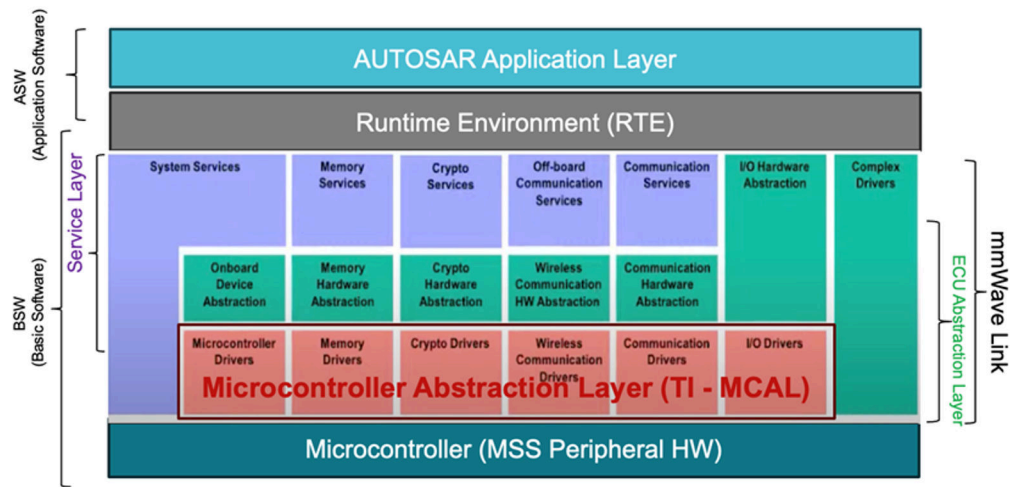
ASW (Application Software)

AUTOSAR Application Layer

Runtime Environment (RTE)

BSW (Basic Software)

Service Layer

System Services

Memory Services

Crypto Services

Off-board Communication Services

Communication Services

I/O Hardware Abstraction

Complex Drivers

Onboard Device Abstraction

Memory Hardware Abstraction

Crypto Hardware Abstraction

Wireless Communication HW Abstraction

Communication Hardware Abstraction

Microcontroller Drivers

Memory Drivers

Crypto Drivers

Wireless Communication Drivers

Communication Drivers

I/O Drivers

Microcontroller Abstraction Layer (TI - MCAL)

mmWave Link

ECU Abstraction Layer

Microcontroller (MSS Peripheral HW)